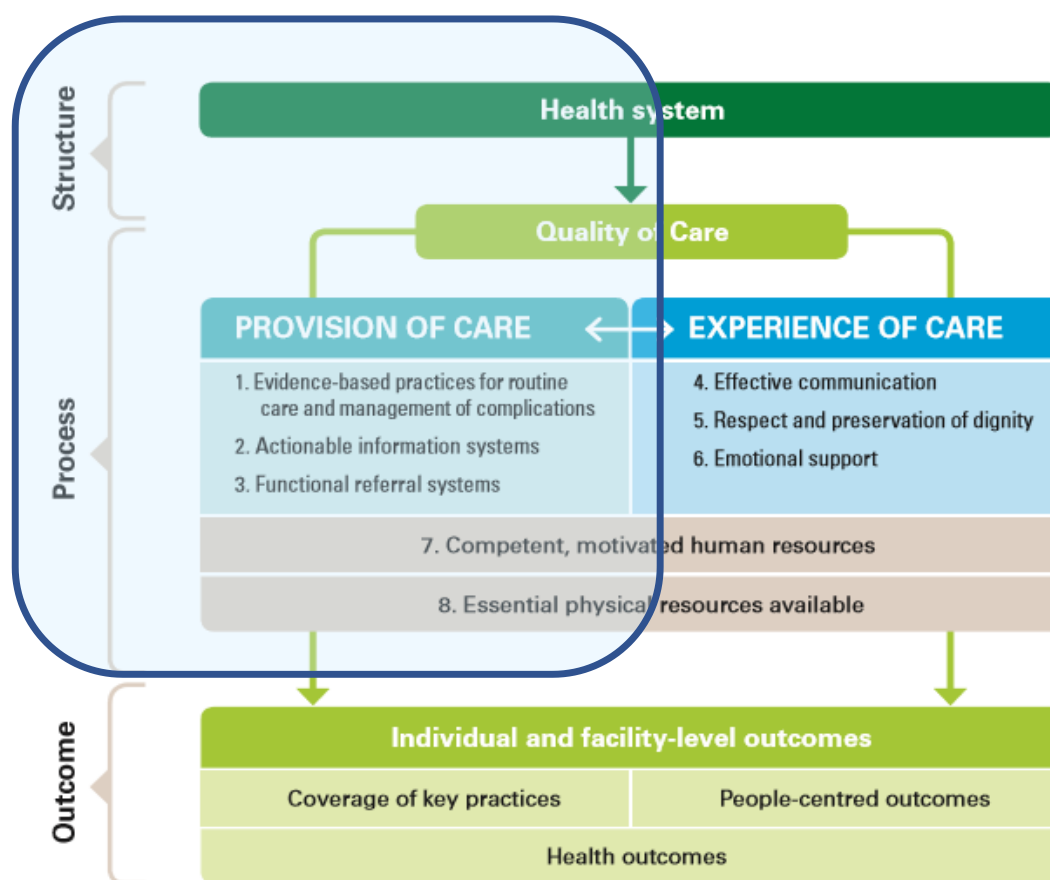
Structure

Health system

Quality of Care

Process

PROVISION OF CARE

EXPERIENCE OF CARE

1. Evidence-based practices for routine care and management of complications

2. Actionable information systems

3. Functional referral systems

4. Effective communication

5. Respect and preservation of dignity

6. Emotional support

7. Competent, motivated human resources

8. Essential physical resources available

Outcome

Individual and facility-level outcomes

| Coverage of key practices | People-centred outcomes |
|---|---|
| Health outcomes | |